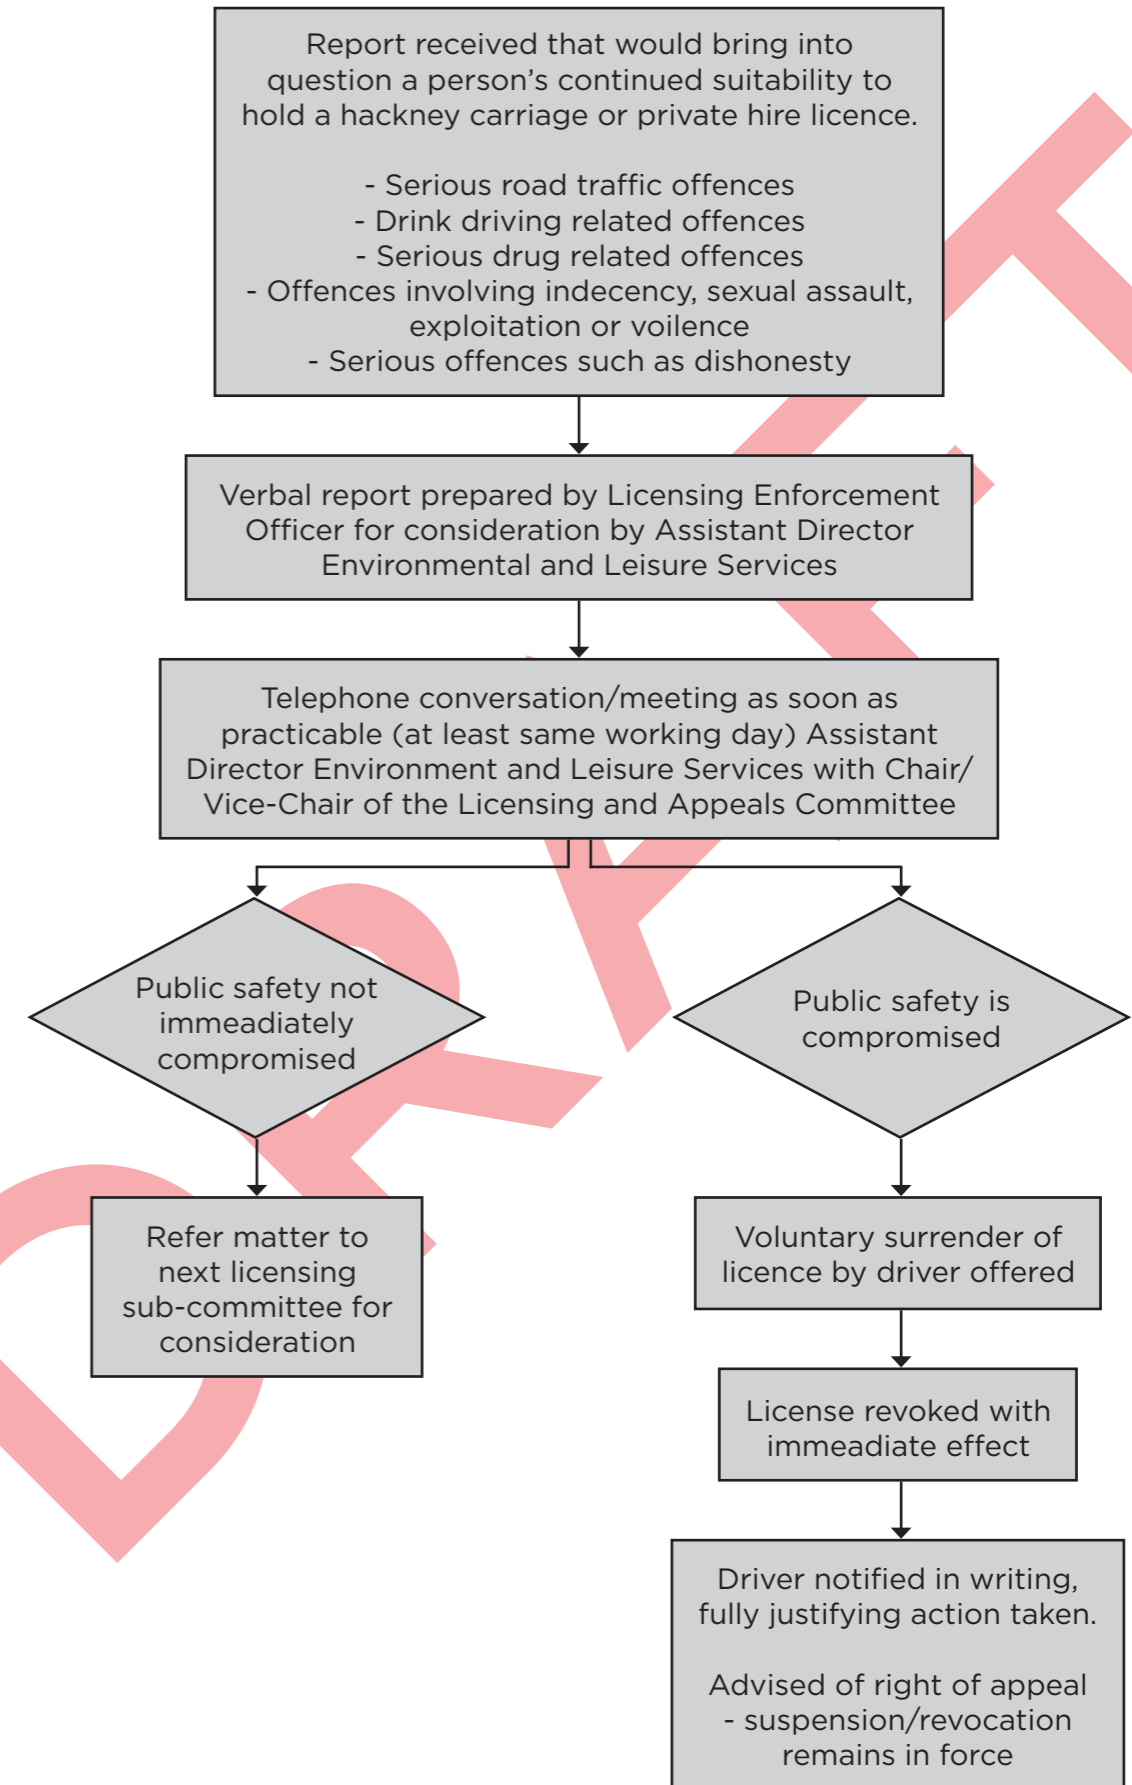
Report received that would bring into question a person’s continued suitability to hold a hackney carriage or private hire licence.

- Serious road traffic offences
- Drink driving related offences
- Serious drug related offences
- Offences involving indecency, sexual assault, exploitation or voilence
- Serious offences such as dishonesty

Verbal report prepared by Licensing Enforcement Officer for consideration by Assistant Director Environmental and Leisure Services

Telephone conversation/meeting as soon as practicable (at least same working day) Assistant Director Environment and Leisure Services with Chair/ Vice-Chair of the Licensing and Appeals Committee

Public safety not immeadiately compromised

Refer matter to next licensing sub-committee for consideration

Public safety is compromised

Voluntary surrender of licence by driver offered

License revoked with immeadiate effect

Driver notified in writing, fully justifying action taken.

Advised of right of appeal - suspension/revocation remains in force

DRAFT